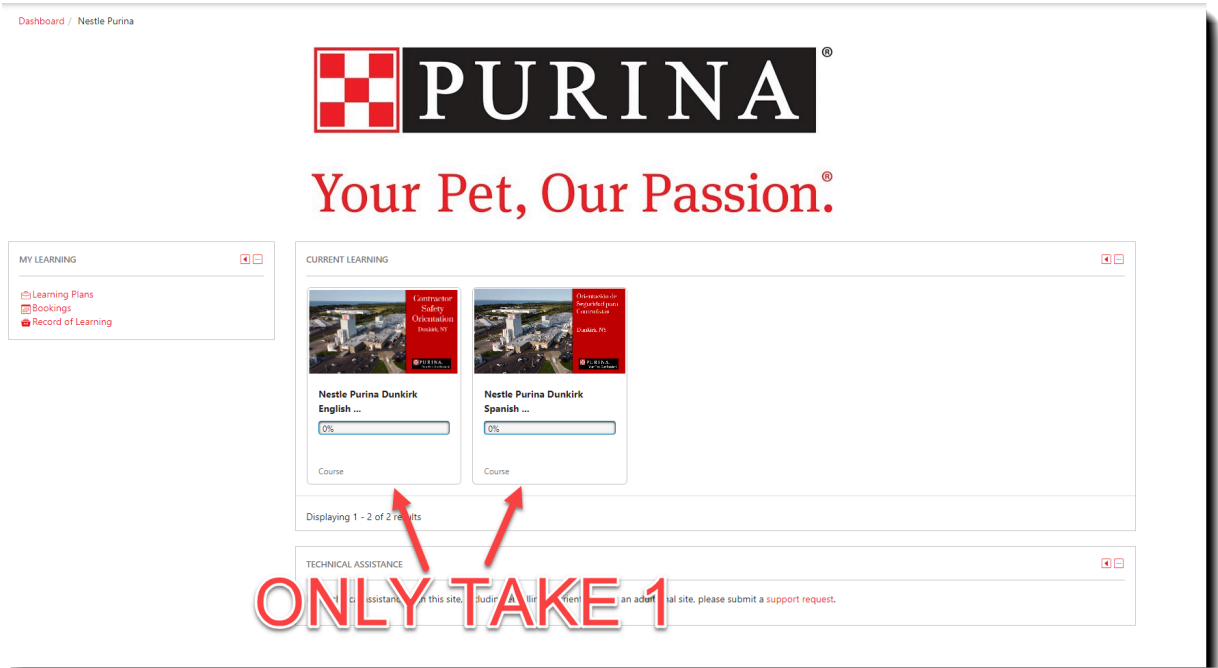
Dashboard / Nestle Purina

PURINA®

Your Pet, Our Passion.®

MY LEARNING

Learning Plans
Bookings
Record of Learning

CURRENT LEARNING

Contractor Safety Orientation
Dunkirk, NY
PURINA

Nestle Purina Dunkirk English ...
0%
Course

Orientación de Seguridad para Contratistas
Dunkirk, NY
PURINA

Nestle Purina Dunkirk Spanish ...
0%
Course

Displaying 1 - 2 of 2 results

TECHNICAL ASSISTANCE

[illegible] assistance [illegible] this site, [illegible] an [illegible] site, please submit a support request.

ONLY TAKE 1